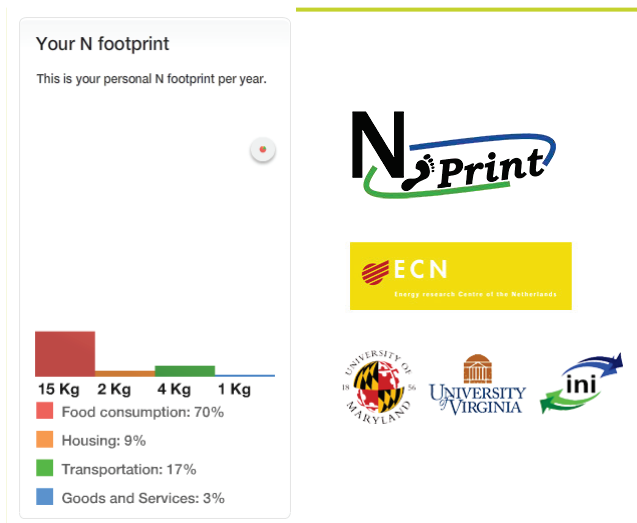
Your N footprint

This is your personal N footprint per year.

15 Kg
2 Kg
4 Kg
1 Kg

Food consumption: 70%
Housing: 9%
Transportation: 17%
Goods and Services: 3%

N Print

ECN
Energy research Centre of the Netherlands

UNIVERSITY OF MARYLAND 18 56

UNIVERSITY of VIRGINIA

ini